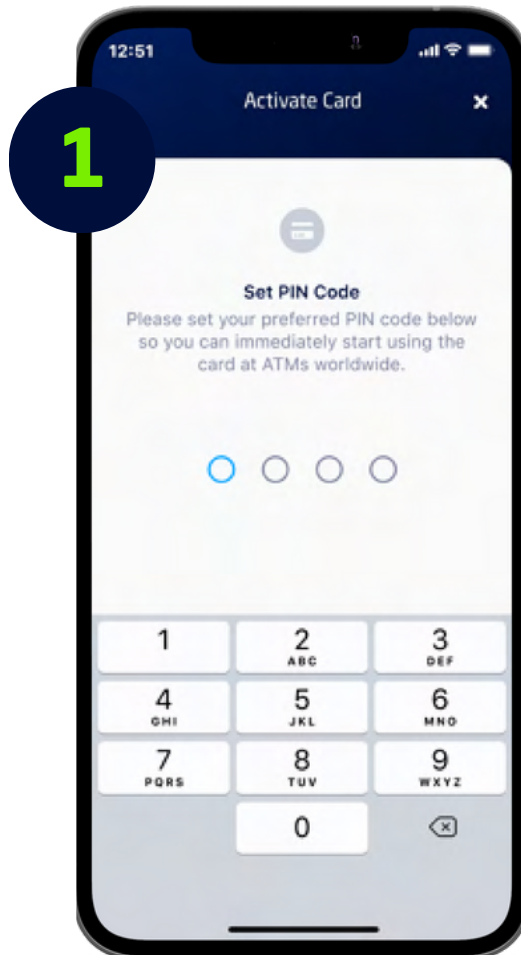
12:51

1

Activate Card

×

Set PIN Code

Please set your preferred PIN code below so you can immediately start using the card at ATMs worldwide.

1
2 ABC
3 DEF
4 GHI
5 JKL
6 MNO
7 PQRS
8 TUV
9 WXYZ
0